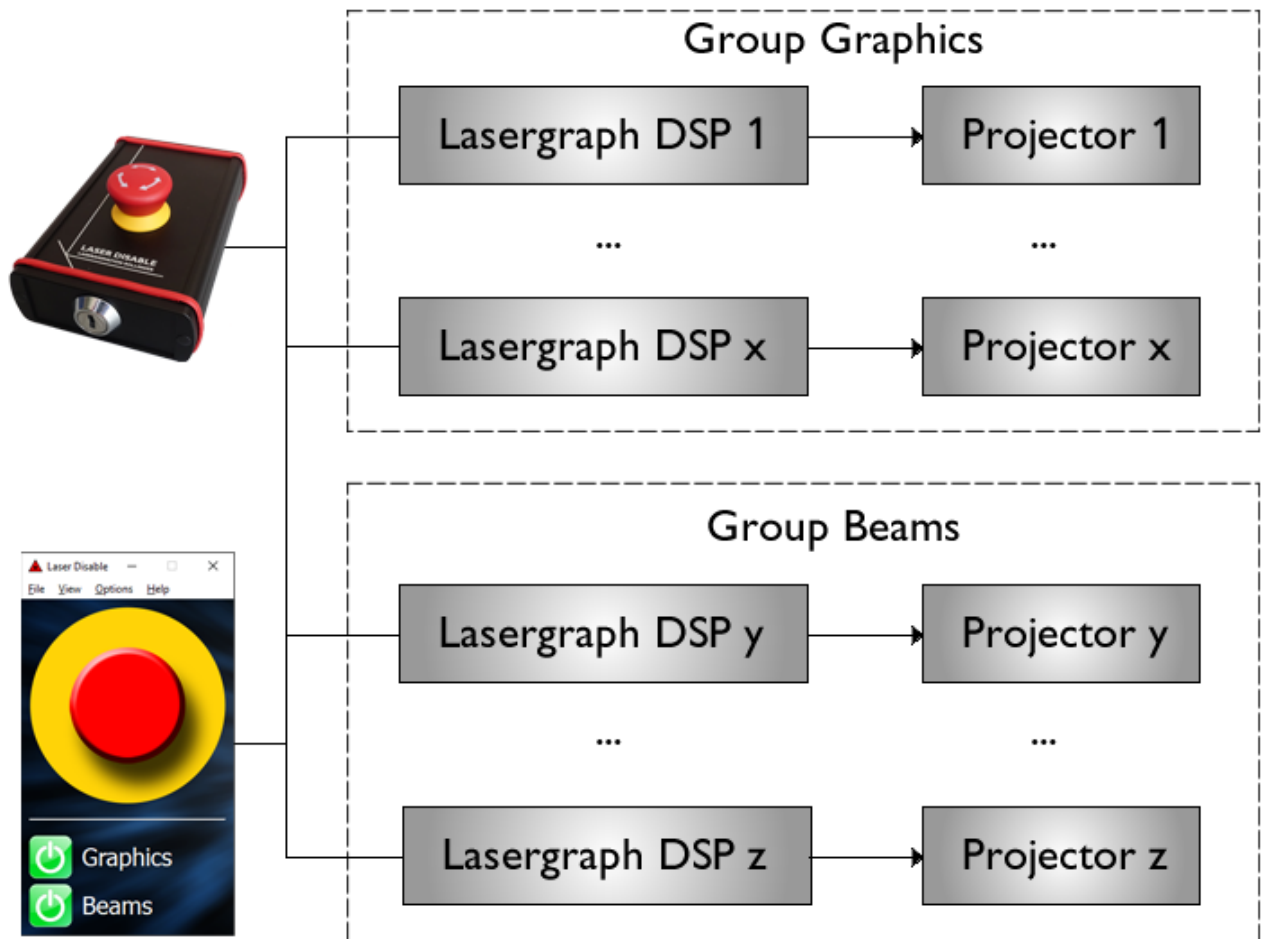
LASER DISABLE

Laser Disable

File View Options Help

Graphics

Beams

Group Graphics

Lasergraph DSP 1

Projector 1

...

...

Lasergraph DSP x

Projector x

Group Beams

Lasergraph DSP y

Projector y

...

...

Lasergraph DSP z

Projector z